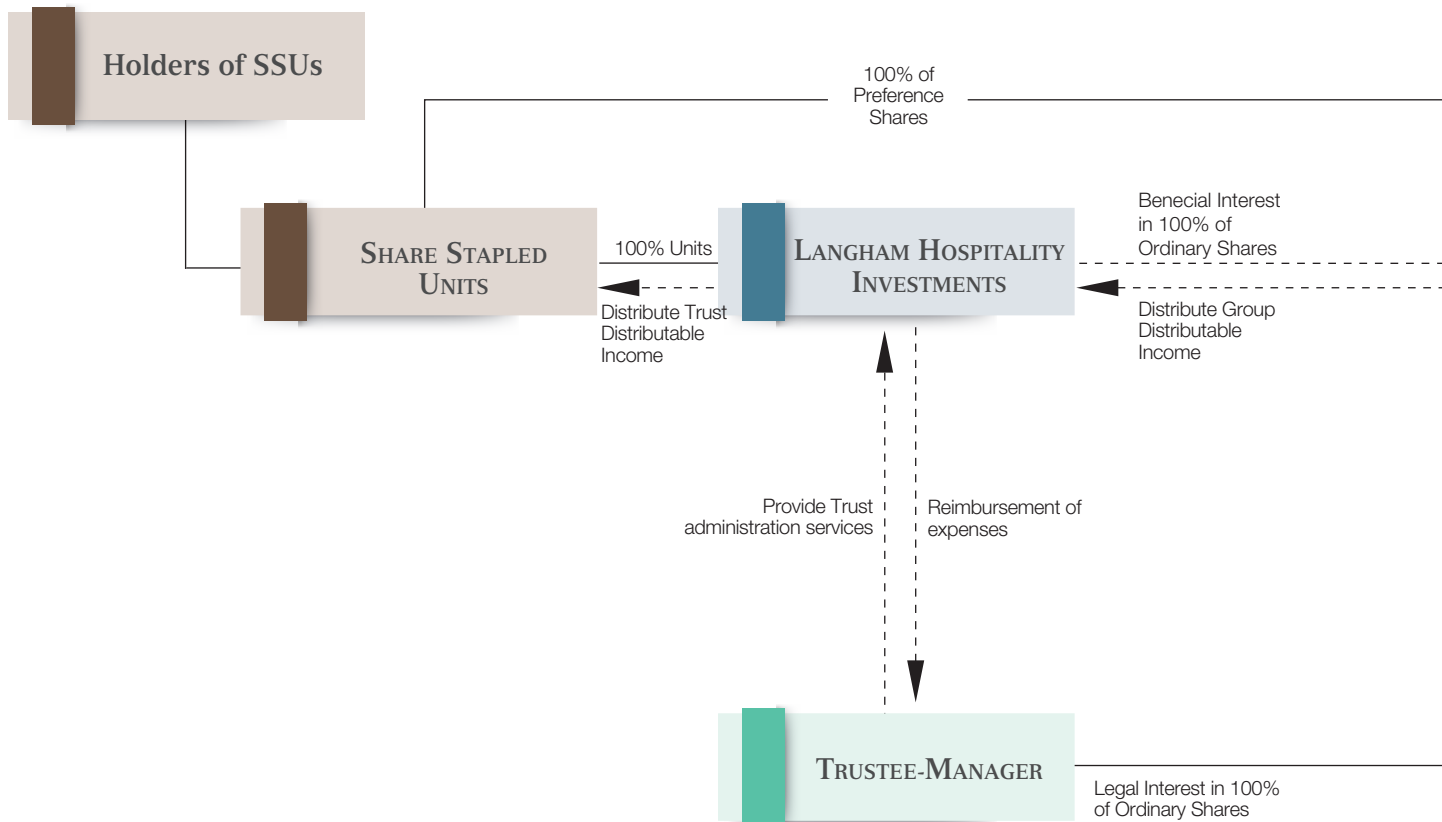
Holders of SSUs

100% of Preference Shares

Share Stapled Units

100% Units

Distribute Trust Distributable Income

Langham Hospitality Investments

Benecial Interest in 100% of Ordinary Shares

Distribute Group Distributable Income

Provide Trust administration services

Reimbursement of expenses

Trustee-Manager

Legal Interest in 100% of Ordinary Shares